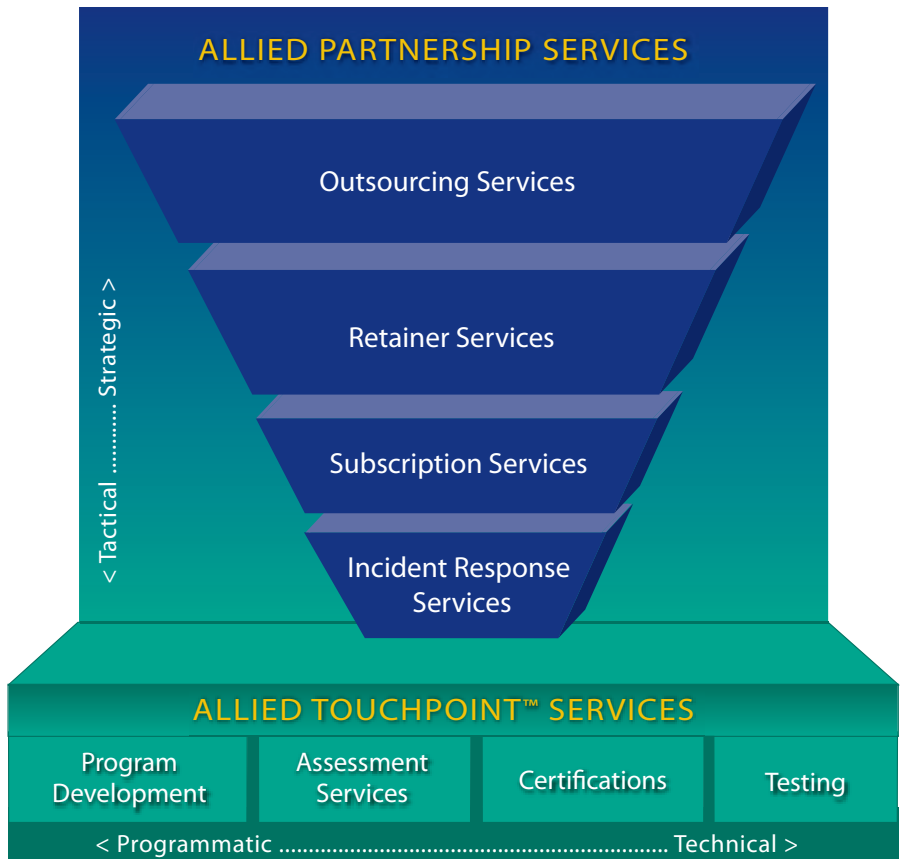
ALLIED PARTNERSHIP SERVICES

Outsourcing Services

Retainer Services

Subscription Services

Incident Response Services

< Tactical .......... Strategic >

ALLIED TOUCHPOINT™ SERVICES

| Program Development | Assessment Services | Certifications | Testing |
|---|---|---|---|

< Programmatic .......................................................................... Technical >